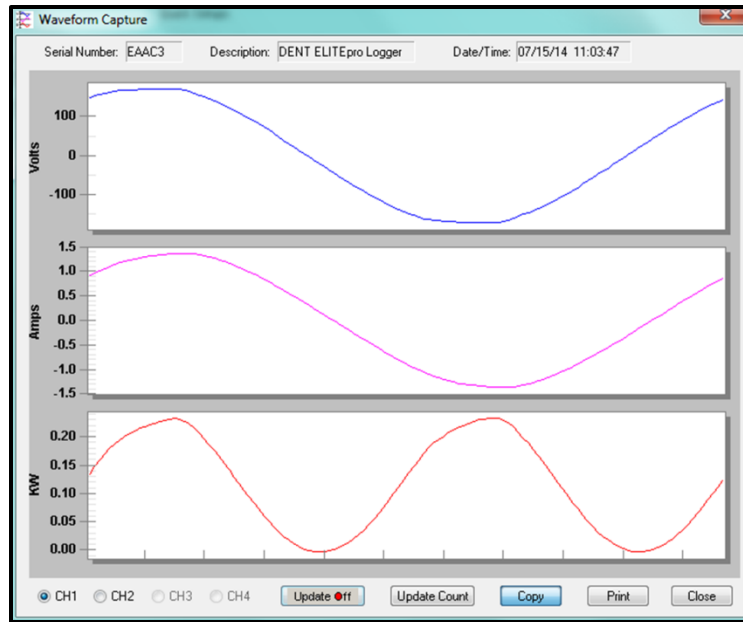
Waveform Capture

Serial Number: EAAC3 Description: DENT ELITEpro Logger Date/Time: 07/15/14 11:03:47

Volts
100
0
-100

Amps
1.5
1.0
0.5
0.0
-0.5
-1.0
-1.5

KW
0.20
0.15
0.10
0.05
0.00

CH1 CH2 CH3 CH4 Update Off Update Count Copy Print Close